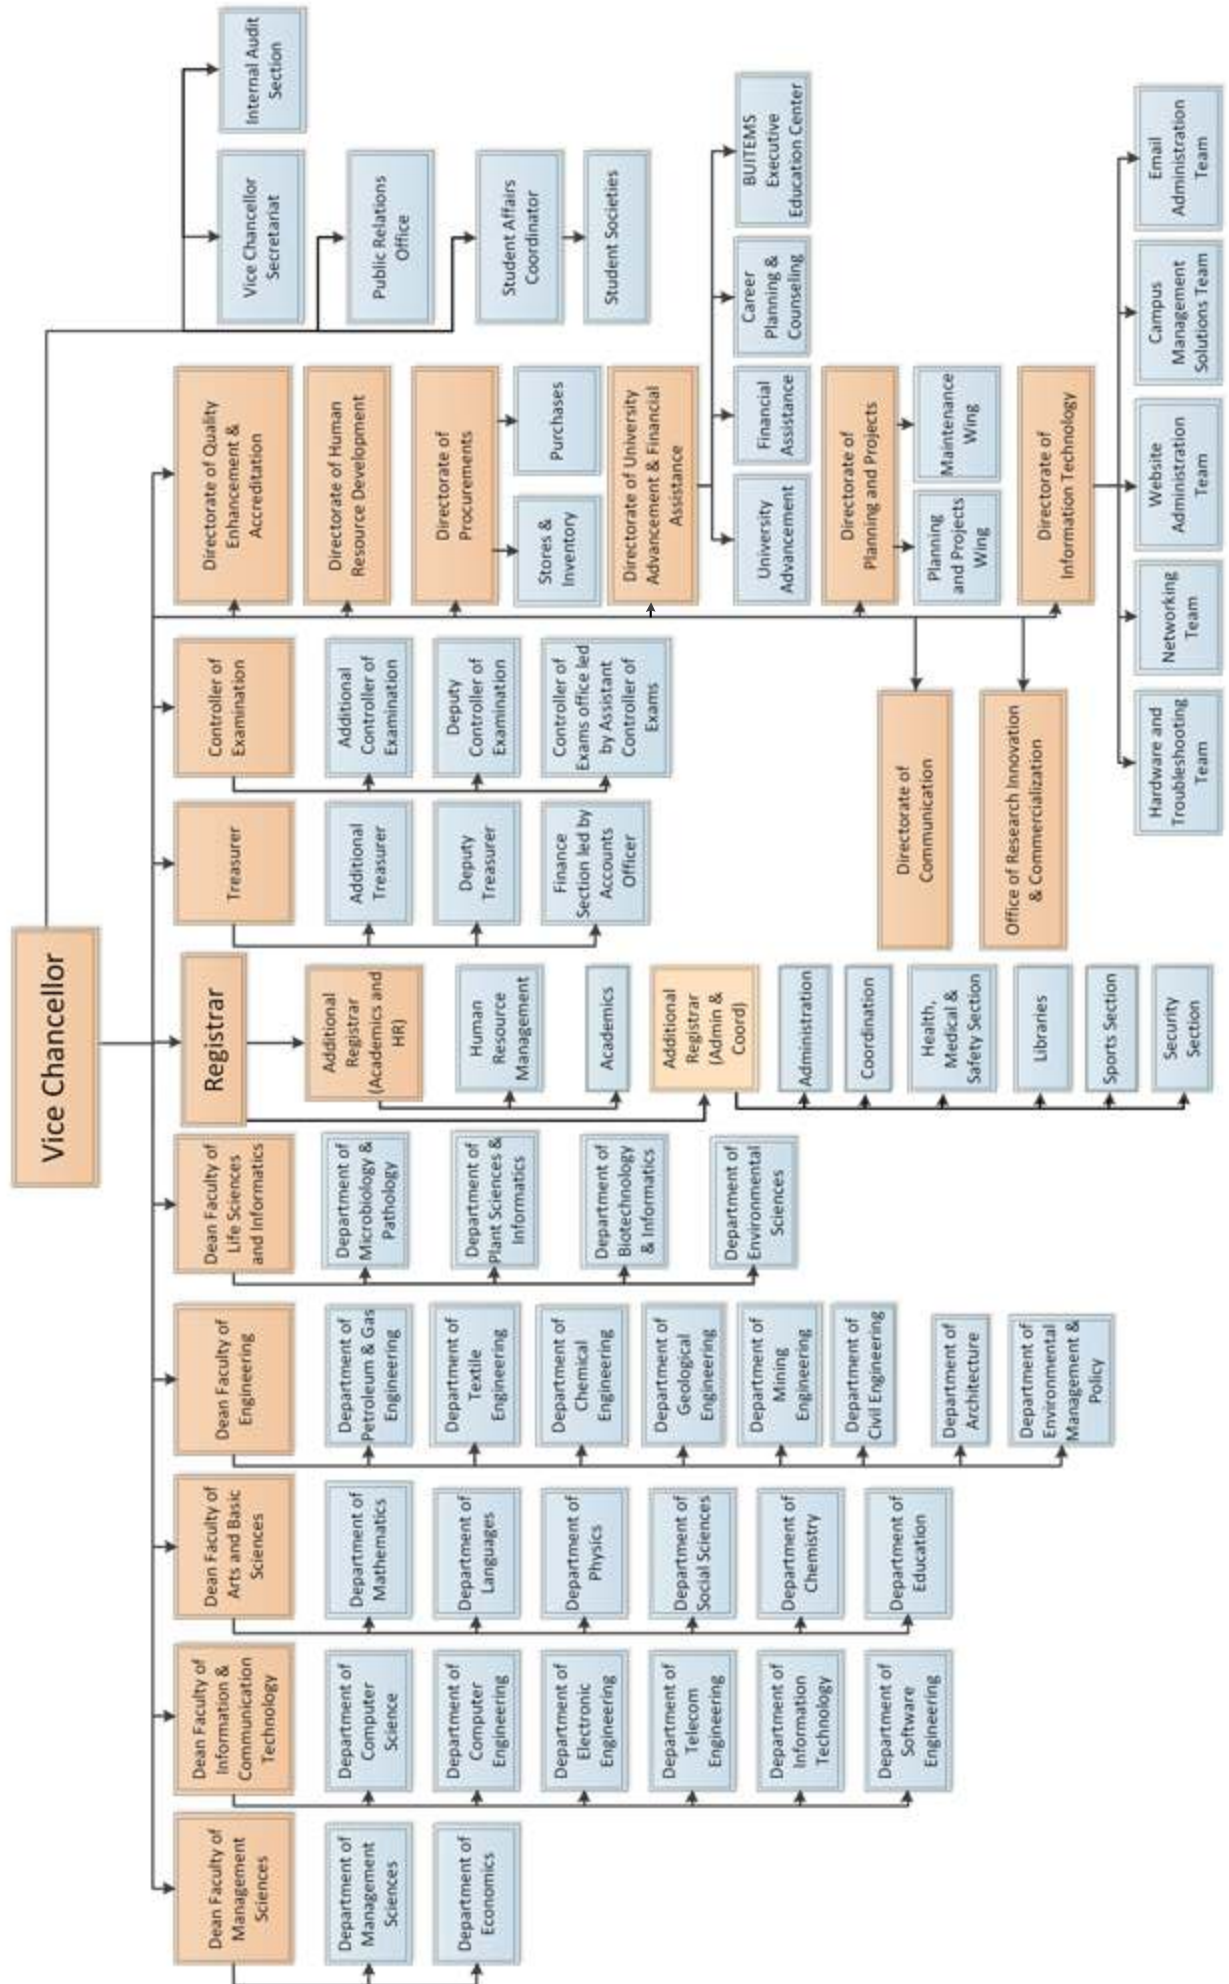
Vice Chancellor

Internal Audit Section

Vice Chancellor Secretariat

Public Relations Office

Student Affairs Coordinator

Student Societies

Directorate of Quality Enhancement & Accreditation

Directorate of Human Resource Development

Directorate of Procurements

Purchases

Stores & Inventory

Directorate of University Advancement & Financial Assistance

University Advancement

Financial Assistance

Career Planning & Counseling

BUITEMS Executive Education Center

Directorate of Planning and Projects

Planning and Projects Wing

Maintenance Wing

Directorate of Information Technology

Hardware and Troubleshooting Team

Networking Team

Website Administration Team

Campus Management Solutions Team

Email Administration Team

Directorate of Communication

Office of Research Innovation & Commercialization

Controller of Examination

Additional Controller of Examination

Deputy Controller of Examination

Controller of Exams office led by Assistant Controller of Exams

Treasurer

Additional Treasurer

Deputy Treasurer

Finance Section led by Accounts Officer

Registrar

Additional Registrar (Academics and HR)

Human Resource Management

Academics

Additional Registrar (Admin & Coord)

Administration

Coordination

Health, Medical & Safety Section

Libraries

Sports Section

Security Section

Dean Faculty of Life Sciences and Informatics

Department of Microbiology & Pathology

Department of Plant Sciences & Informatics

Department of Biotechnology & Informatics

Department of Environmental Sciences

Dean Faculty of Engineering

Department of Petroleum & Gas Engineering

Department of Textile Engineering

Department of Chemical Engineering

Department of Geological Engineering

Department of Mining Engineering

Department of Civil Engineering

Department of Architecture

Department of Environmental Management & Policy

Dean Faculty of Arts and Basic Sciences

Department of Mathematics

Department of Languages

Department of Physics

Department of Social Sciences

Department of Chemistry

Department of Education

Dean Faculty of Information & Communication Technology

Department of Computer Science

Department of Computer Engineering

Department of Electronic Engineering

Department of Telecom Engineering

Department of Information Technology

Department of Software Engineering

Dean Faculty of Management Sciences

Department of Management Sciences

Department of Economics